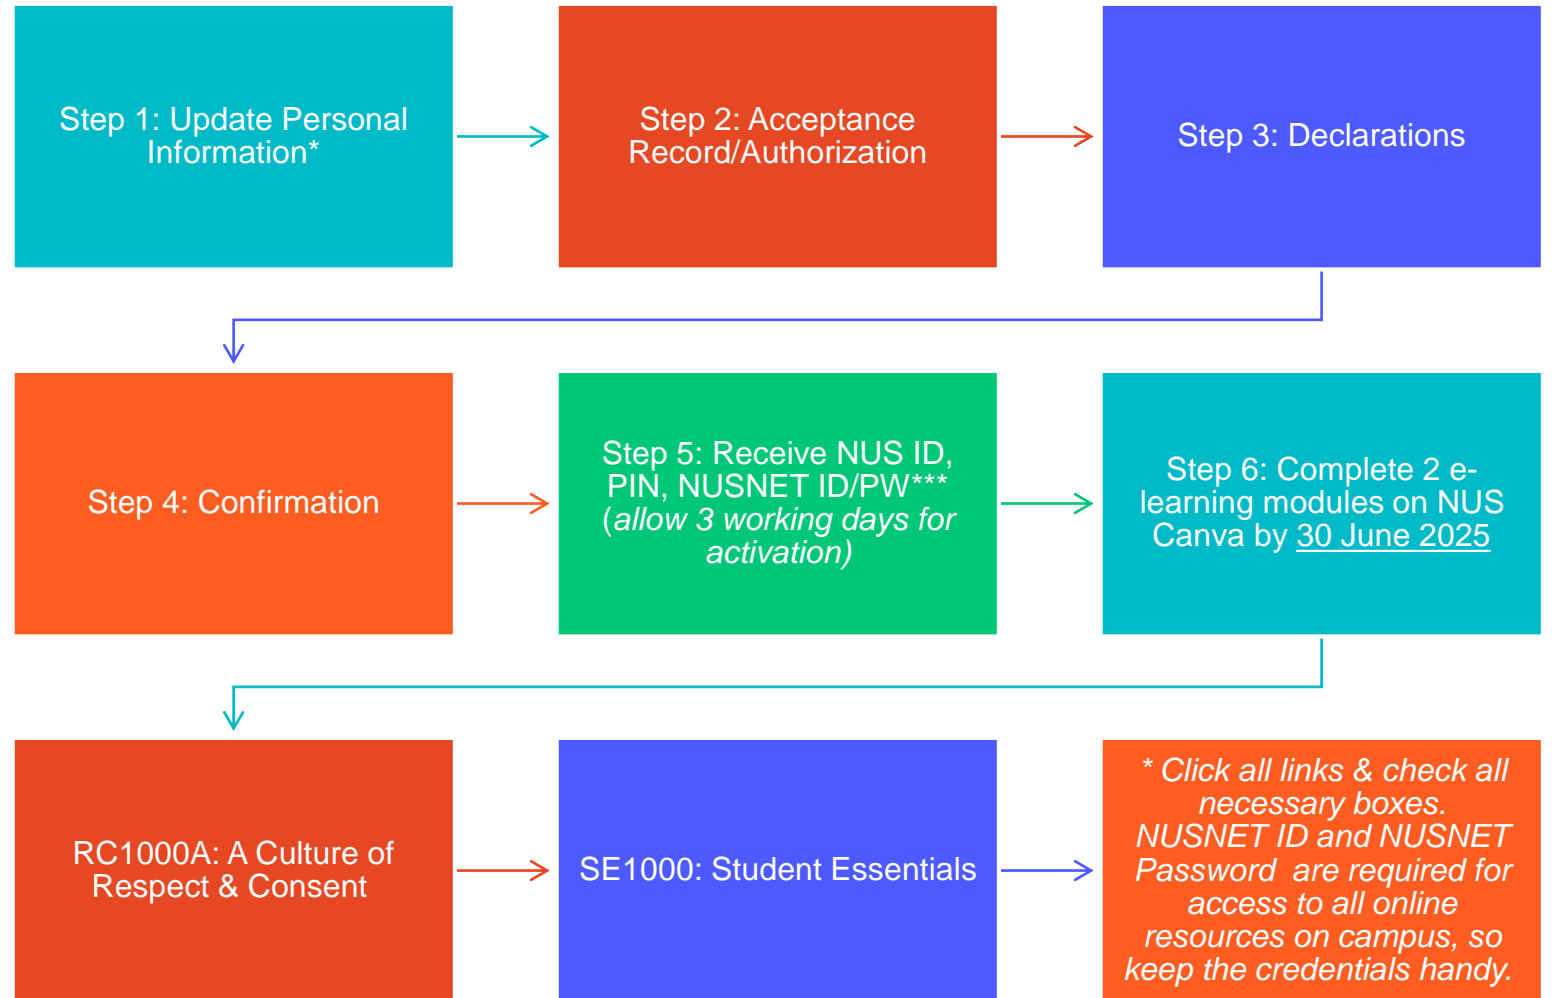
Step 1: Update Personal Information*

Step 2: Acceptance Record/Authorization

Step 3: Declarations

Step 4: Confirmation

Step 5: Receive NUS ID, PIN, NUSNET ID/PW*** (allow 3 working days for activation)

Step 6: Complete 2 e-learning modules on NUS Canva by 30 June 2025

RC1000A: A Culture of Respect & Consent

SE1000: Student Essentials

* Click all links & check all necessary boxes. NUSNET ID and NUSNET Password are required for access to all online resources on campus, so keep the credentials handy.